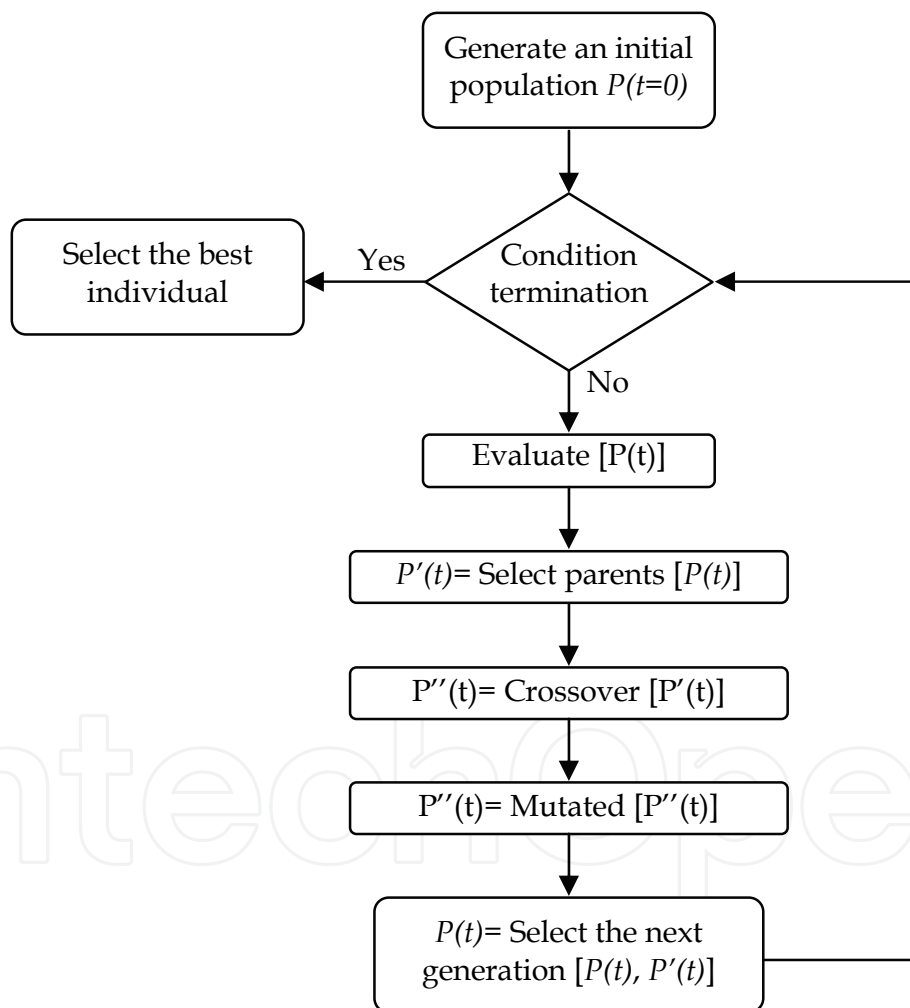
Generate an initial population $P(t=0)$

Condition termination

Yes

Select the best individual

No

Evaluate [P(t)]

$P'(t)$= Select parents [$P(t)$]

P''(t)= Crossover [P'(t)]

P''(t)= Mutated [P''(t)]

$P(t)$= Select the next generation [$P(t)$, $P'(t)$]

IntechOpen